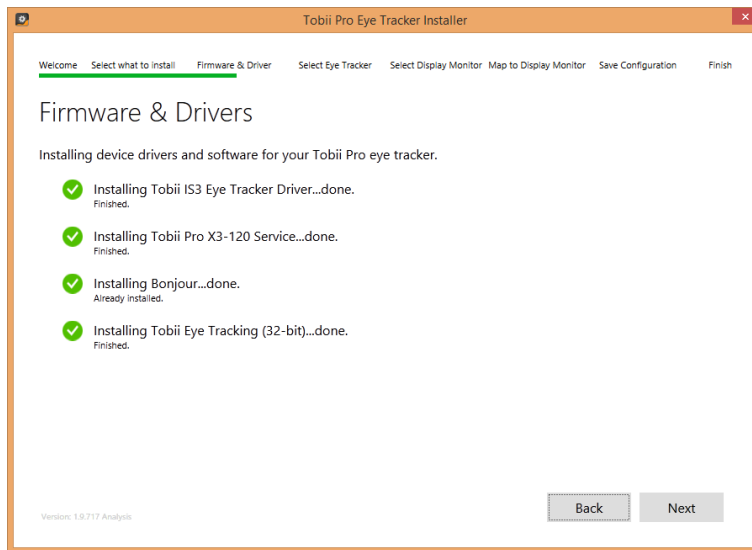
Tobii Pro Eye Tracker Installer

Welcome   Select what to install   Firmware & Driver   Select Eye Tracker   Select Display Monitor   Map to Display Monitor   Save Configuration   Finish

Firmware & Drivers

Installing device drivers and software for your Tobii Pro eye tracker.

Installing Tobii IS3 Eye Tracker Driver...done.
Finished.

Installing Tobii Pro X3-120 Service...done.
Finished.

Installing Bonjour...done.
Already installed.

Installing Tobii Eye Tracking (32-bit)...done.
Finished.

Version: 1.9.717 Analysis

Back   Next